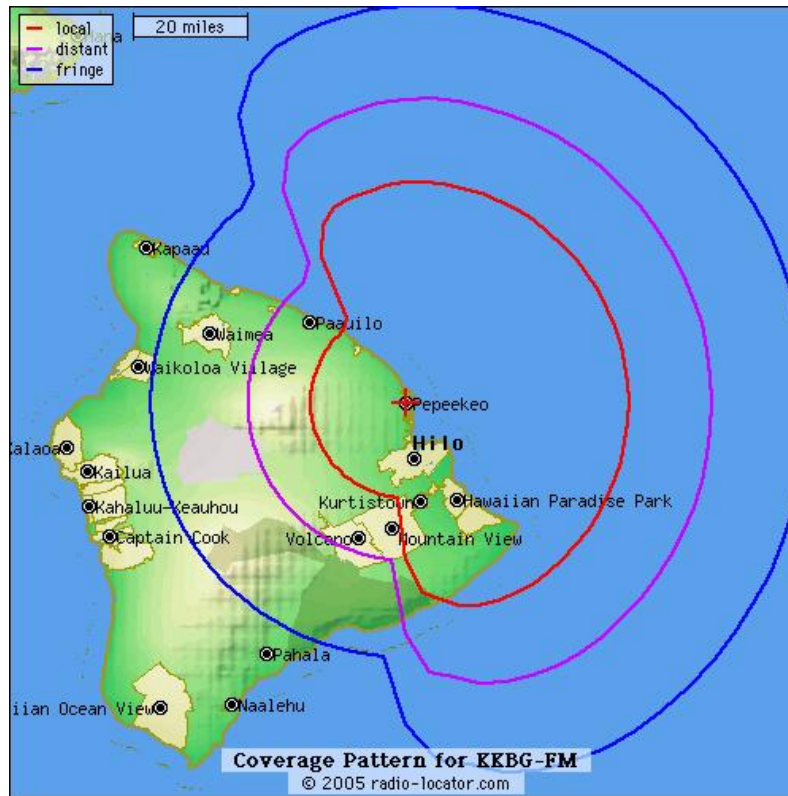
local
distant
fringe
20 miles
ala

Kapaau
Waimea
Paauilo
Waikoloa Village
Pepeekeo
Hilo
Kalaoa
Kailua
Kurtistown
Hawaiian Paradise Park
Kahaluu-Keauhou
Captain Cook
Volcano
Mountain View
Pahala
iian Ocean View
Naalehu

Coverage Pattern for KKBG-FM
© 2005 radio-locator.com